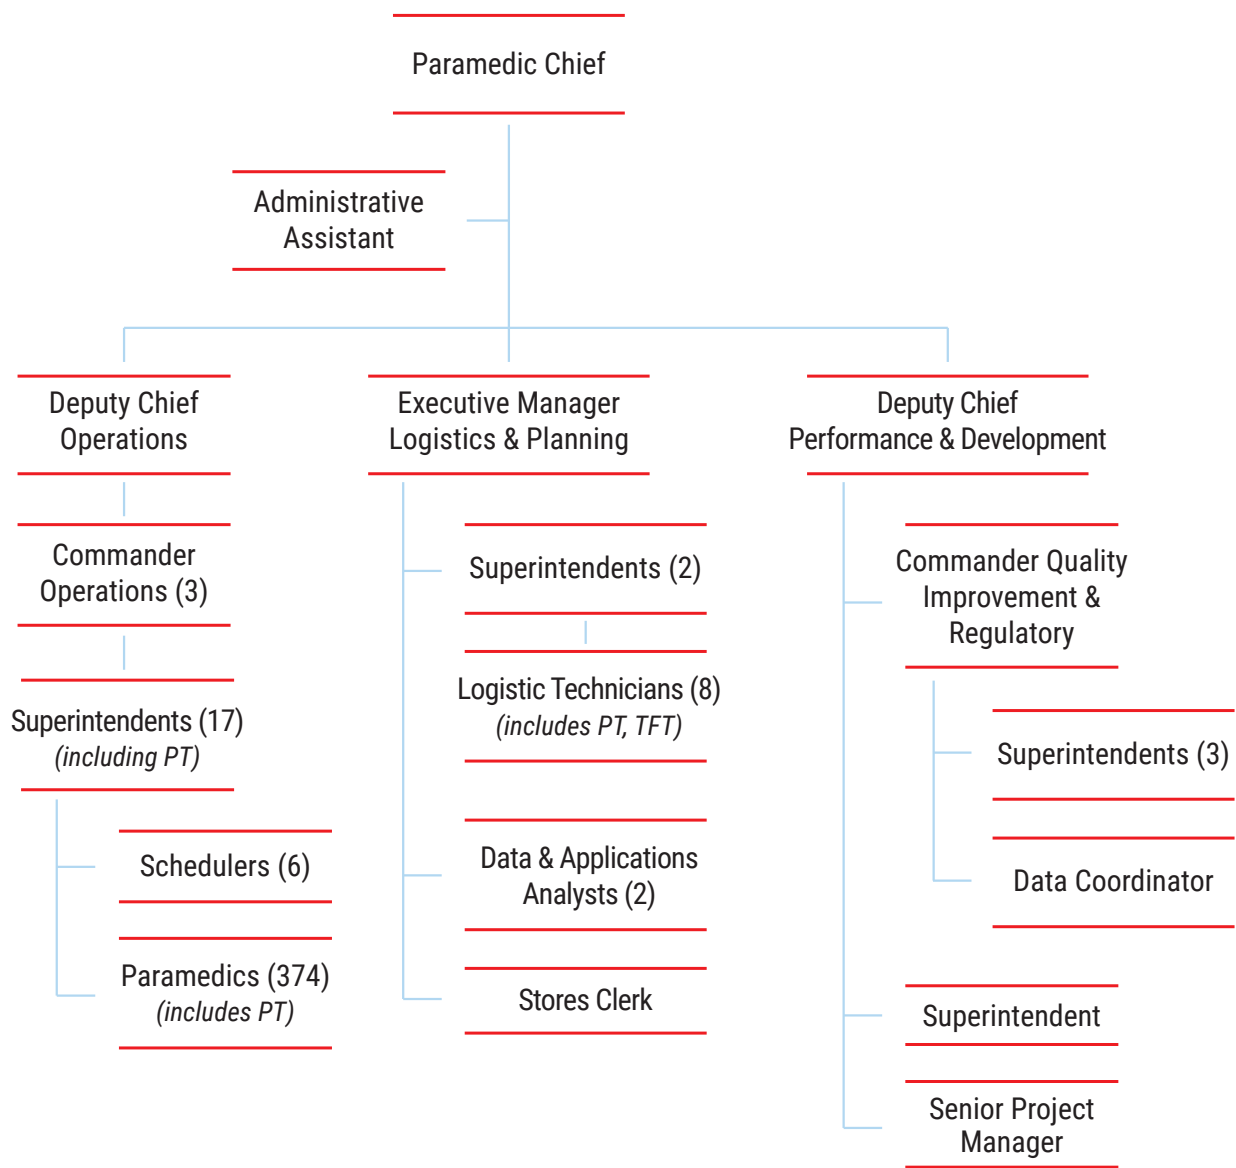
Paramedic Chief

Administrative Assistant

Deputy Chief Operations

Commander Operations (3)

Superintendents (17) *(including PT)*

Schedulers (6)

Paramedics (374) *(includes PT)*

Executive Manager Logistics & Planning

Superintendents (2)

Logistic Technicians (8) *(includes PT, TFT)*

Data & Applications Analysts (2)

Stores Clerk

Deputy Chief Performance & Development

Commander Quality Improvement & Regulatory

Superintendents (3)

Data Coordinator

Superintendent

Senior Project Manager